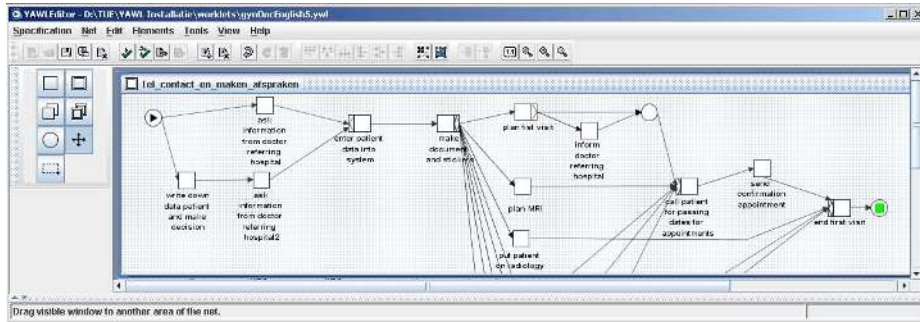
YAWLEditor - D:\TUE\YAWL Installatie\worklets\gynOncEnglish5.ywl

Specification Net Edit Elements Tools View Help

tel_contact_en_maken_afspraken

ask information from doctor referring hospital

enter patient data into system

make document and stickers

plan first visit

inform doctor referring hospital

write down data patient and make decision

ask information from doctor referring hospital2

plan MRI

call patient for passing dates for appointments

send confirmation appointment

end first visit

put patient on radiology

Drag visible window to another area of the net.